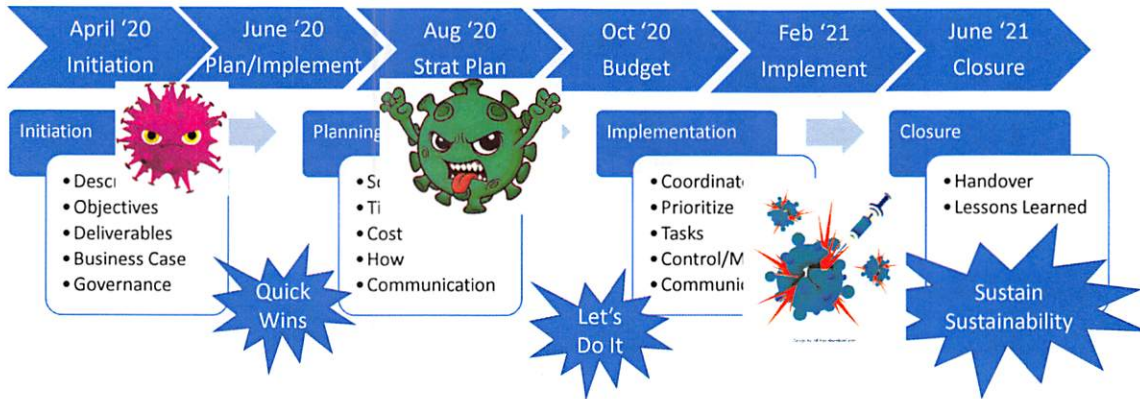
April '20 Initiation

June '20 Plan/Implement

Aug '20 Strat Plan

Oct '20 Budget

Feb '21 Implement

June '21 Closure

Initiation

- Descr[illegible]
- Objectives
- Deliverables
- Business Case
- Governance

Quick Wins

Planning

- So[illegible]
- Ti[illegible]
- Cost
- How
- Communication

Implementation

- Coordinat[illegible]
- Prioritize
- Tasks
- Control/M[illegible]
- Communi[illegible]

Let's Do It

Closure

- Handover
- Lessons Learned

Sustain Sustainability